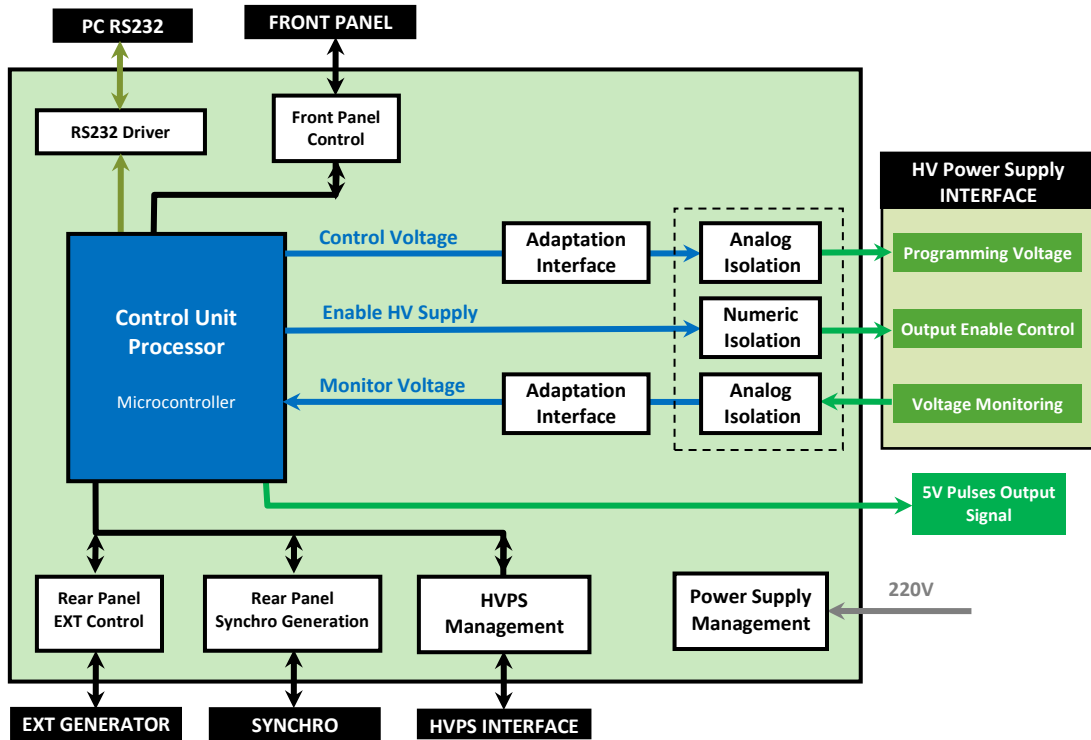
PC RS232

FRONT PANEL

RS232 Driver

Front Panel Control

HV Power Supply INTERFACE

Control Voltage

Adaptation Interface

Analog Isolation

Programming Voltage

Control Unit Processor

Microcontroller

Enable HV Supply

Numeric Isolation

Output Enable Control

Monitor Voltage

Adaptation Interface

Analog Isolation

Voltage Monitoring

5V Pulses Output Signal

Rear Panel EXT Control

Rear Panel Synchro Generation

HVPS Management

Power Supply Management

220V

EXT GENERATOR

SYNCHRO

HVPS INTERFACE